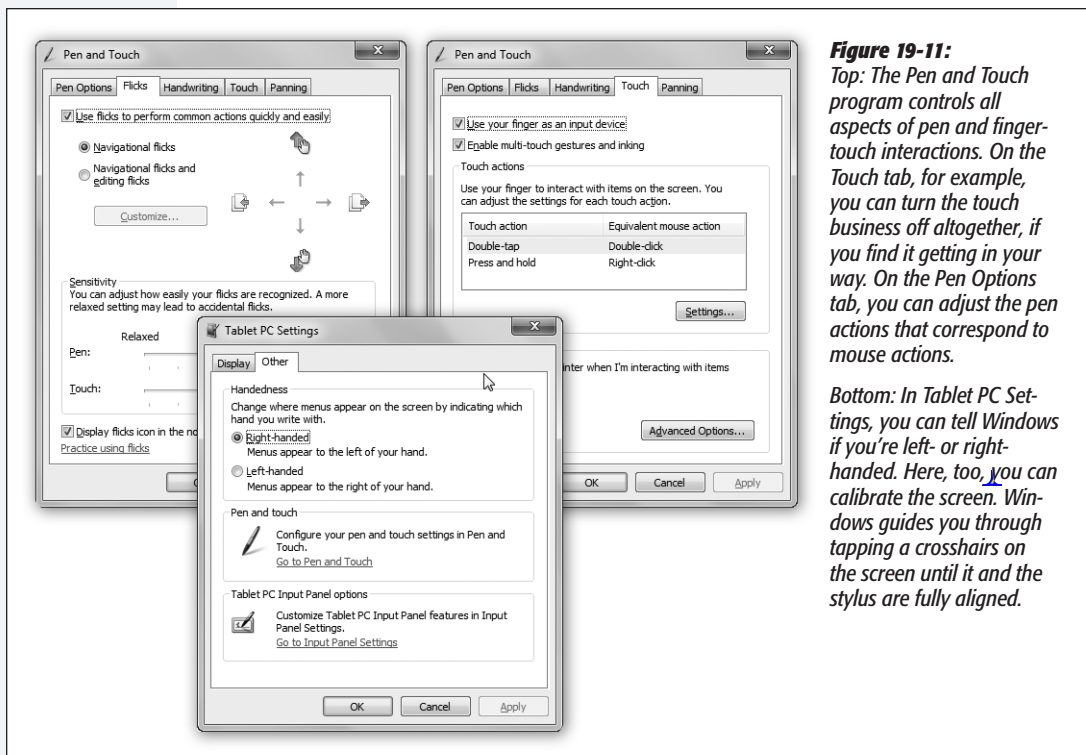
Pen and Touch

Pen Options | Flicks | Handwriting | Touch | Panning

Use flicks to perform common actions quickly and easily

Navigational flicks

Navigational flicks and editing flicks

Customize...

Sensitivity
You can adjust how easily your flicks are recognized. A more relaxed setting may lead to accidental flicks.

Relaxed

Pen:

Touch:

Display flicks icon in the no

Practice using flicks

Pen and Touch

Pen Options | Flicks | Handwriting | Touch | Panning

Use your finger as an input device

Enable multi-touch gestures and inking

Touch actions

Use your finger to interact with items on the screen. You can adjust the settings for each touch action.

| Touch action | Equivalent mouse action |
|---|---|
| Double-tap | Double-click |
| Press and hold | Right-click |

Settings...

inter when I'm interacting with items

Advanced Options...

OK | Cancel | Apply

Tablet PC Settings

Display | Other

Handedness

Change where menus appear on the screen by indicating which hand you write with.

Right-handed
Menus appear to the left of your hand.

Left-handed
Menus appear to the right of your hand.

Pen and touch

Configure your pen and touch settings in Pen and Touch.
Go to Pen and Touch

Tablet PC Input Panel options

Customize Tablet PC Input Panel features in Input Panel Settings.
Go to Input Panel Settings

OK | Cancel | Apply

Figure 19-11:
Top: The Pen and Touch program controls all aspects of pen and finger-touch interactions. On the Touch tab, for example, you can turn the touch business off altogether, if you find it getting in your way. On the Pen Options tab, you can adjust the pen actions that correspond to mouse actions.

Bottom: In Tablet PC Settings, you can tell Windows if you're left- or right-handed. Here, too, you can calibrate the screen. Windows guides you through tapping a crosshairs on the screen until it and the stylus are fully aligned.